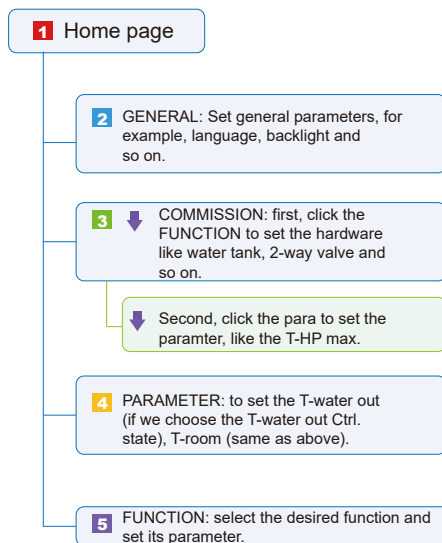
1 Home page

2 GENERAL: Set general parameters, for example, language, backlight and so on.

3 COMMISSION: first, click the FUNCTION to set the hardware like water tank, 2-way valve and so on.

Second, click the para to set the paramter, like the T-HP max.

4 PARAMETER: to set the T-water out (if we choose the T-water out Ctrl. state), T-room (same as above).

5 FUNCTION: select the desired function and set its parameter.